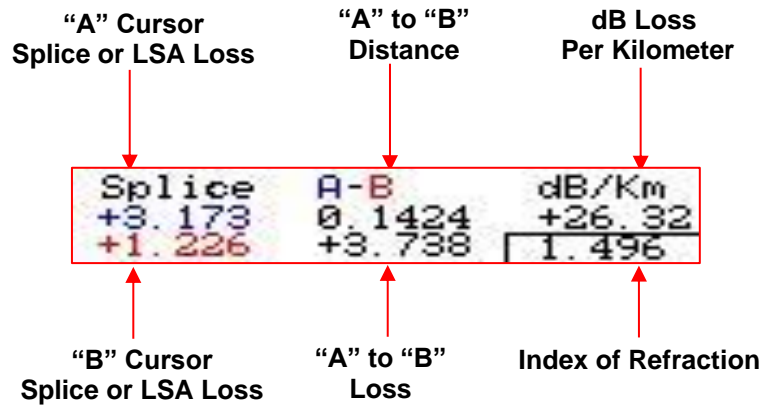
“A” Cursor
Splice or LSA Loss

“A” to “B”
Distance

dB Loss
Per Kilometer

| Splice | A-B | dB/Km |
|---|---|---|
| +3.173 | 0.1424 | +26.32 |
| +1.226 | +3.738 | 1.496 |

“B” Cursor
Splice or LSA Loss

“A” to “B”
Loss

Index of Refraction